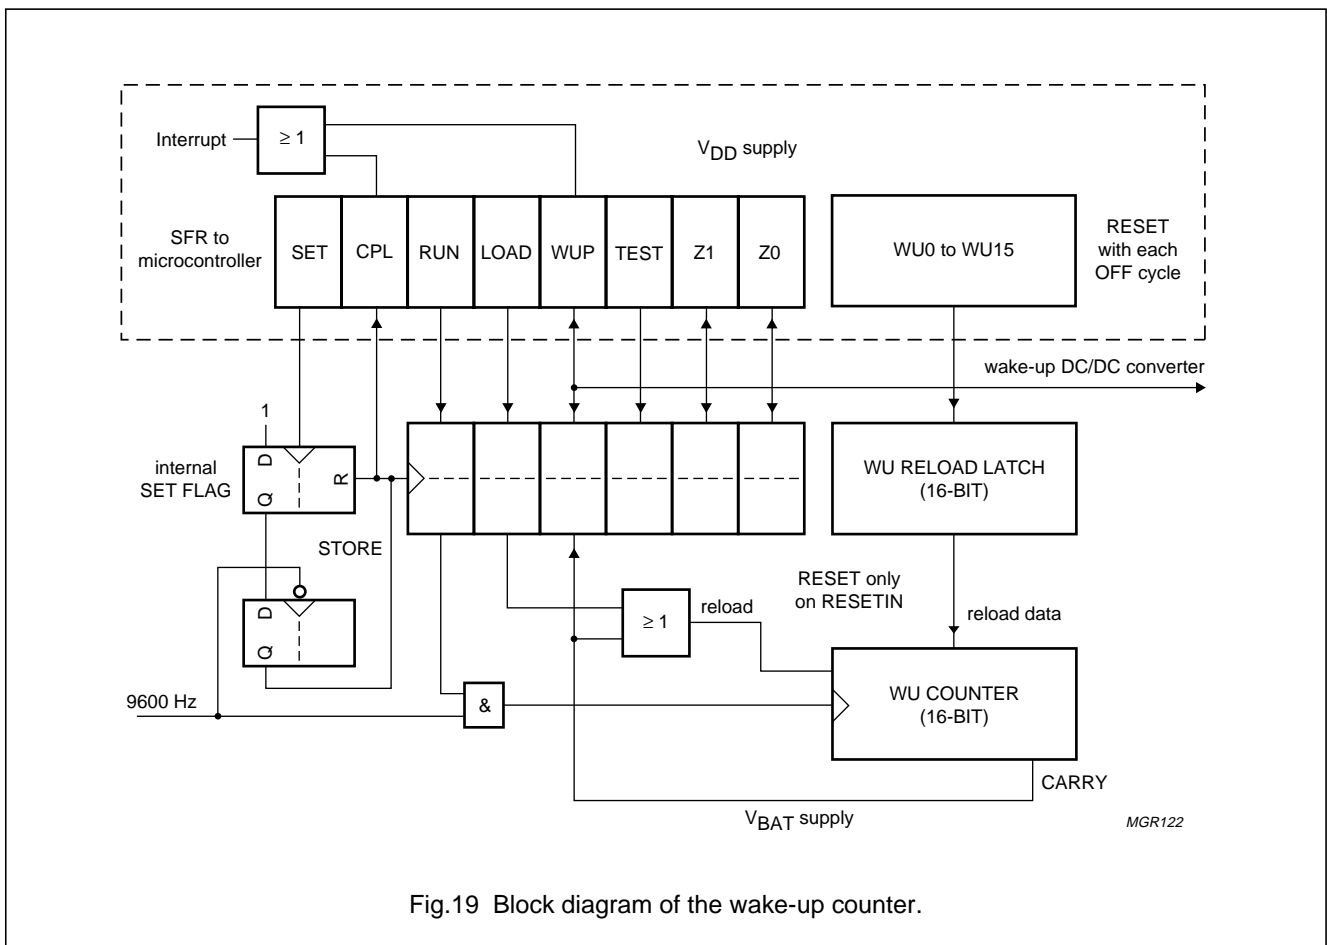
Interrupt
$\geq 1$
$V_{DD}$ supply
SFR to microcontroller
SET
CPL
RUN
LOAD
WUP
TEST
Z1
Z0
WU0 to WU15
RESET with each OFF cycle
wake-up DC/DC converter
1
internal SET FLAG
D
Q
R
STORE
D
Q
WU RELOAD LATCH (16-BIT)
RESET only on RESETIN
$\geq 1$
reload
reload data
9600 Hz
&
WU COUNTER (16-BIT)
CARRY
$V_{BAT}$ supply
MGR122

Fig.19 Block diagram of the wake-up counter.